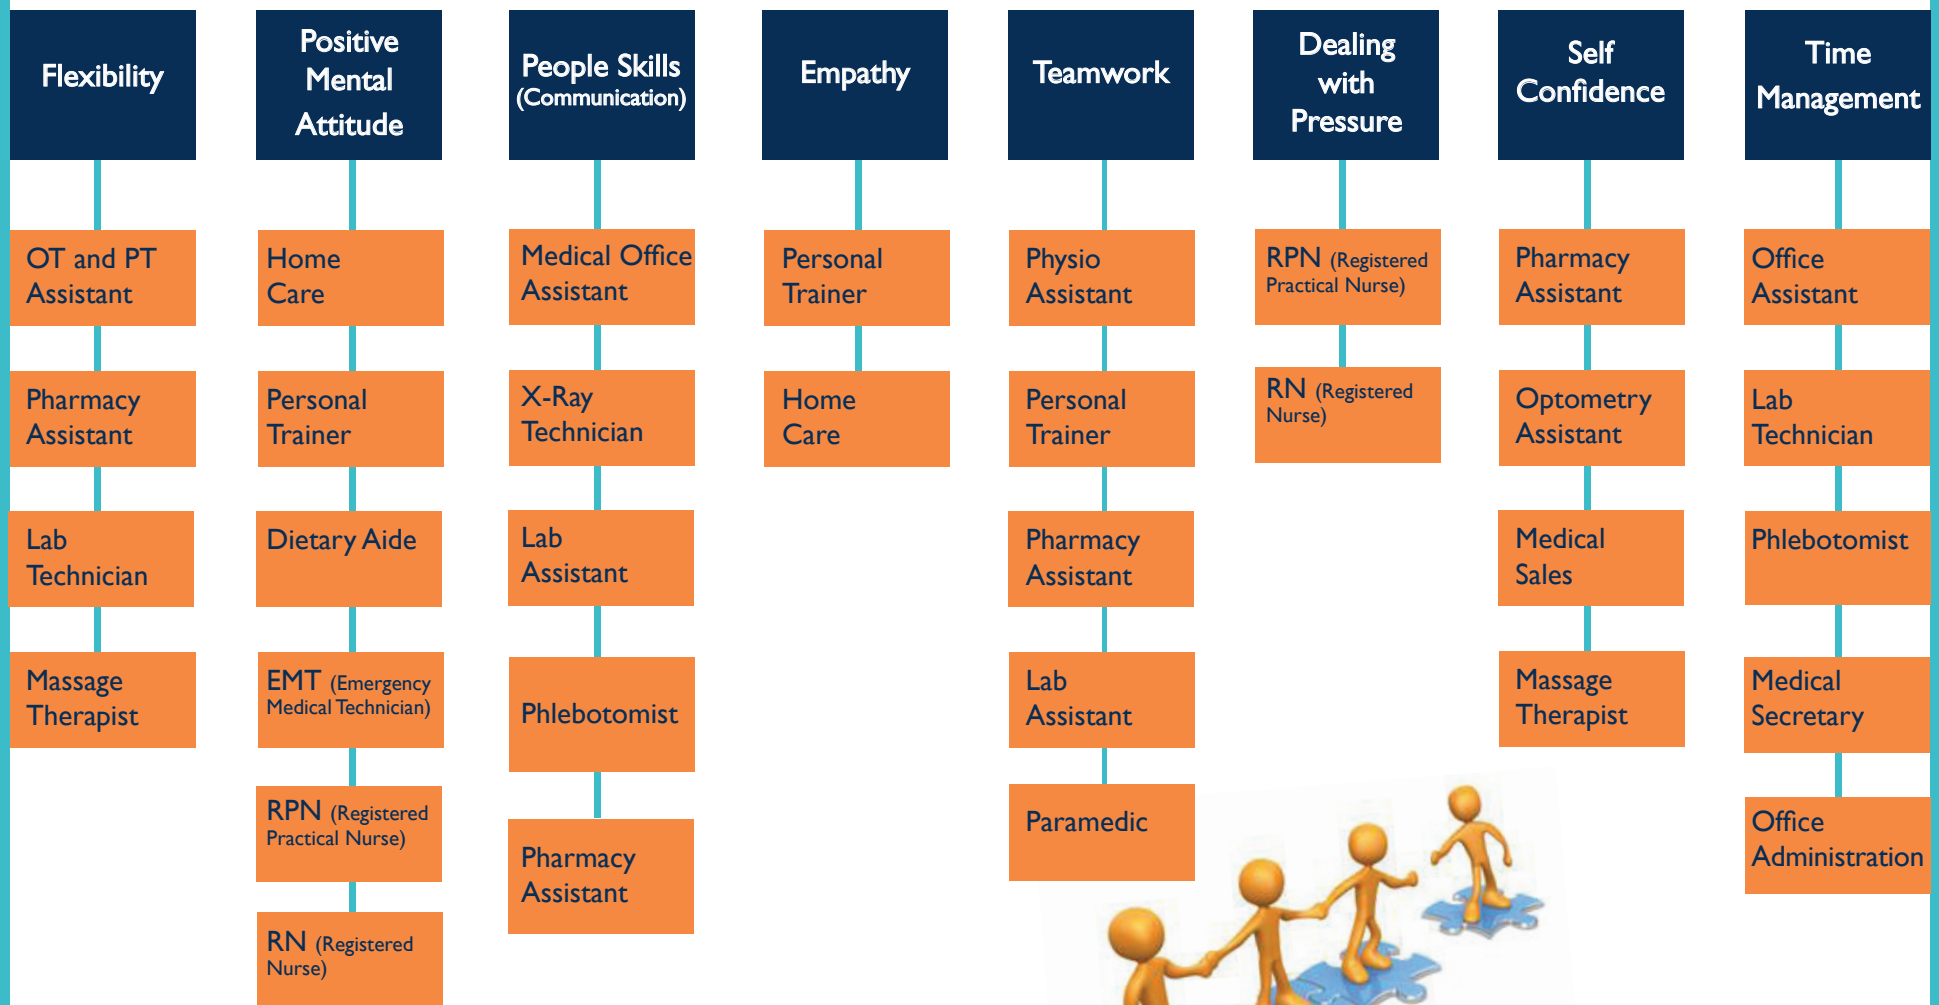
Flexibility

OT and PT Assistant

Pharmacy Assistant

Lab Technician

Massage Therapist

Positive Mental Attitude

Home Care

Personal Trainer

Dietary Aide

EMT (Emergency Medical Technician)

RPN (Registered Practical Nurse)

RN (Registered Nurse)

People Skills (Communication)

Medical Office Assistant

X-Ray Technician

Lab Assistant

Phlebotomist

Pharmacy Assistant

Empathy

Personal Trainer

Home Care

Teamwork

Physio Assistant

Personal Trainer

Pharmacy Assistant

Lab Assistant

Paramedic

Dealing with Pressure

RPN (Registered Practical Nurse)

RN (Registered Nurse)

Self Confidence

Pharmacy Assistant

Optometry Assistant

Medical Sales

Massage Therapist

Time Management

Office Assistant

Lab Technician

Phlebotomist

Medical Secretary

Office Administration